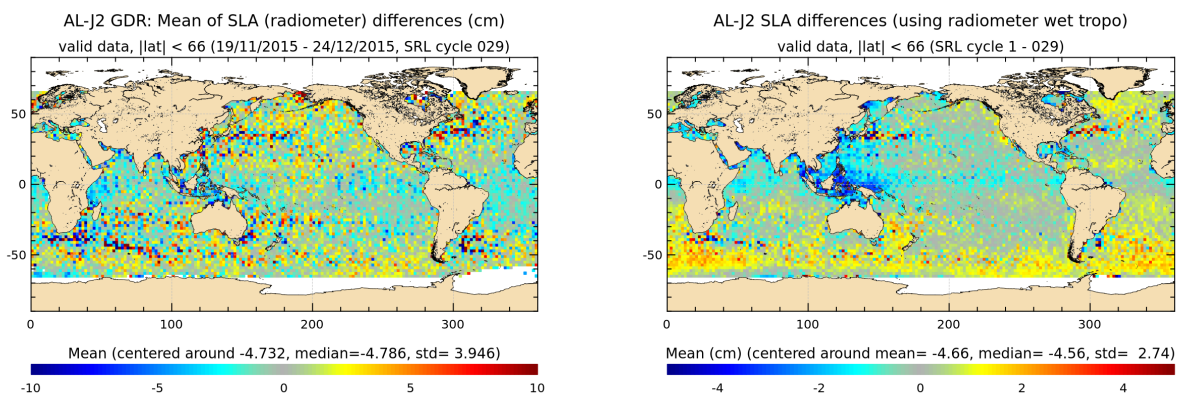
AL-J2 GDR: Mean of SLA (radiometer) differences (cm)
valid data, |lat| < 66 (19/11/2015 - 24/12/2015, SRL cycle 029)

50
0
-50
0 100 200 300

Mean (centered around -4.732, median=-4.786, std= 3.946)
-10 -5 0 5 10

AL-J2 SLA differences (using radiometer wet tropo)
valid data, |lat| < 66 (SRL cycle 1 - 029)

50
0
-50
0 100 200 300

Mean (cm) (centered around mean= -4.66, median= -4.56, std= 2.74)
-4 -2 0 2 4